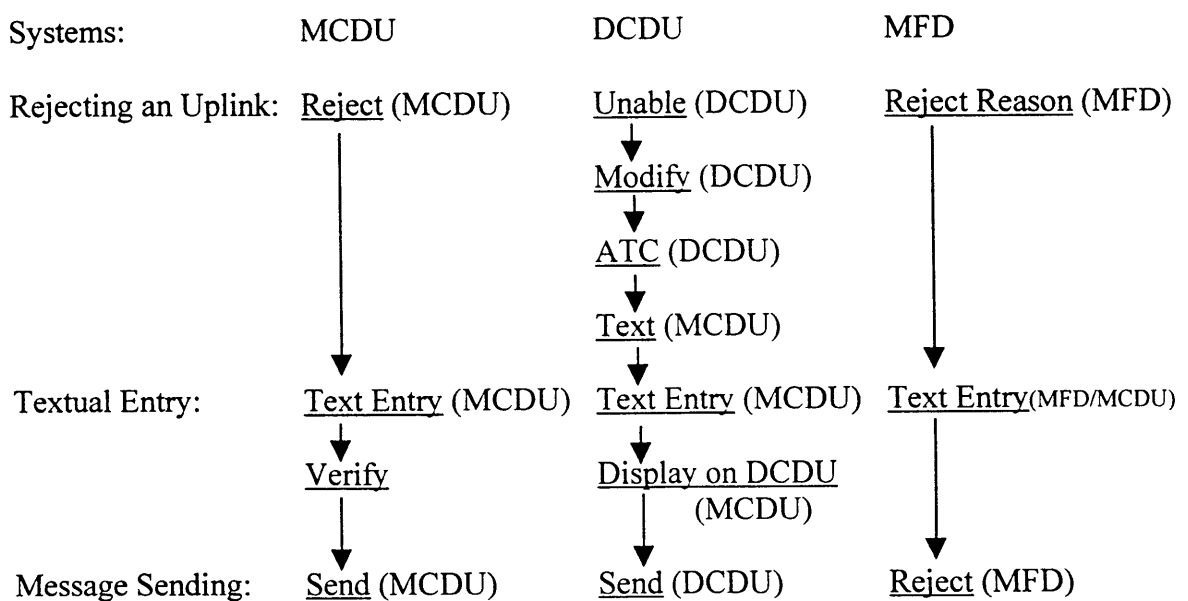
| Systems: | MCDU | DCDU | MFD |
|---|---|---|---|
| Rejecting an Uplink: | Reject (MCDU) | Unable (DCDU) | Reject Reason (MFD) |
| | | Modify (DCDU) | |
| | | ATC (DCDU) | |
| | | Text (MCDU) | |
| Textual Entry: | Text Entry (MCDU) | Text Entry (MCDU) | Text Entry(MFD/MCDU) |
| | Verify | Display on DCDU (MCDU) | |
| Message Sending: | Send (MCDU) | Send (DCDU) | Reject (MFD) |